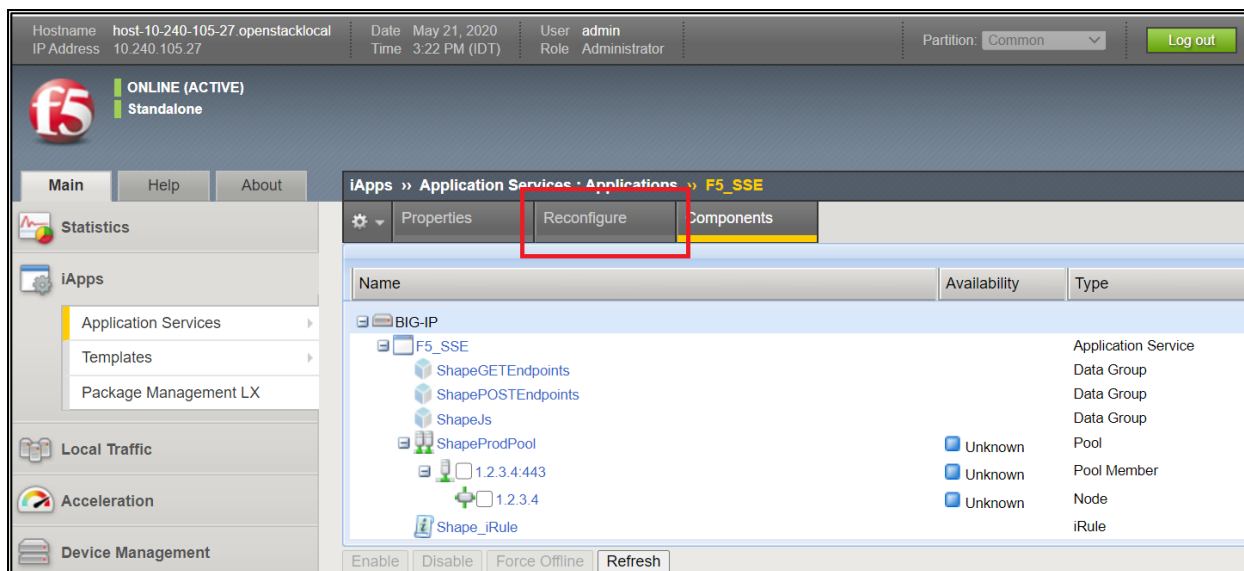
Hostname host-10-240-105-27.openstacklocal
IP Address 10.240.105.27

Date May 21, 2020
Time 3:22 PM (IDT)

User admin
Role Administrator

Partition: Common

Log out

ONLINE (ACTIVE)
Standalone

Main Help About

Statistics

iApps

Application Services
Templates
Package Management LX

Local Traffic

Acceleration

Device Management

iApps ›› Application Services : Applications ›› F5_SSE

Properties Reconfigure Components

| Name | Availability | Type |
|---|---|---|
| BIG-IP | | |
| F5_SSE | | Application Service |
| ShapeGETEndpoints | | Data Group |
| ShapePOSTEndpoints | | Data Group |
| ShapeJs | | Data Group |
| ShapeProdPool | Unknown | Pool |
| 1.2.3.4:443 | Unknown | Pool Member |
| 1.2.3.4 | Unknown | Node |
| Shape_iRule | | iRule |

Enable Disable Force Offline Refresh